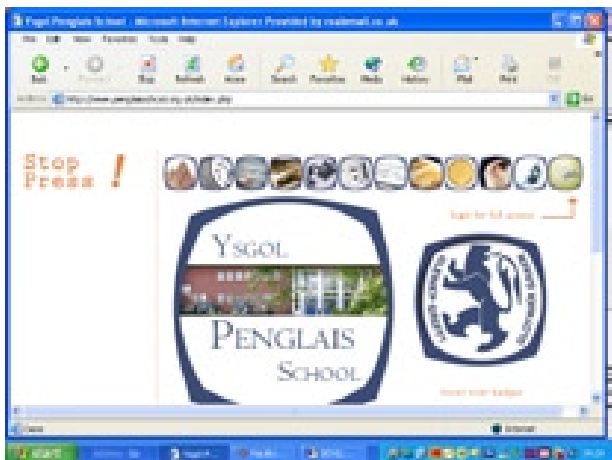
Ysgol Penglais School - Microsoft Internet Explorer Provided by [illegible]

File Edit View Favorites Tools Help

Back Forward Stop Refresh Home Search Favorites Media History Mail Print

Address http://www.penglaisschool.org.uk/index.php

Go

Stop Press !

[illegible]

YSGOL

PENGLAIS

SCHOOL

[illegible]

start

Internet